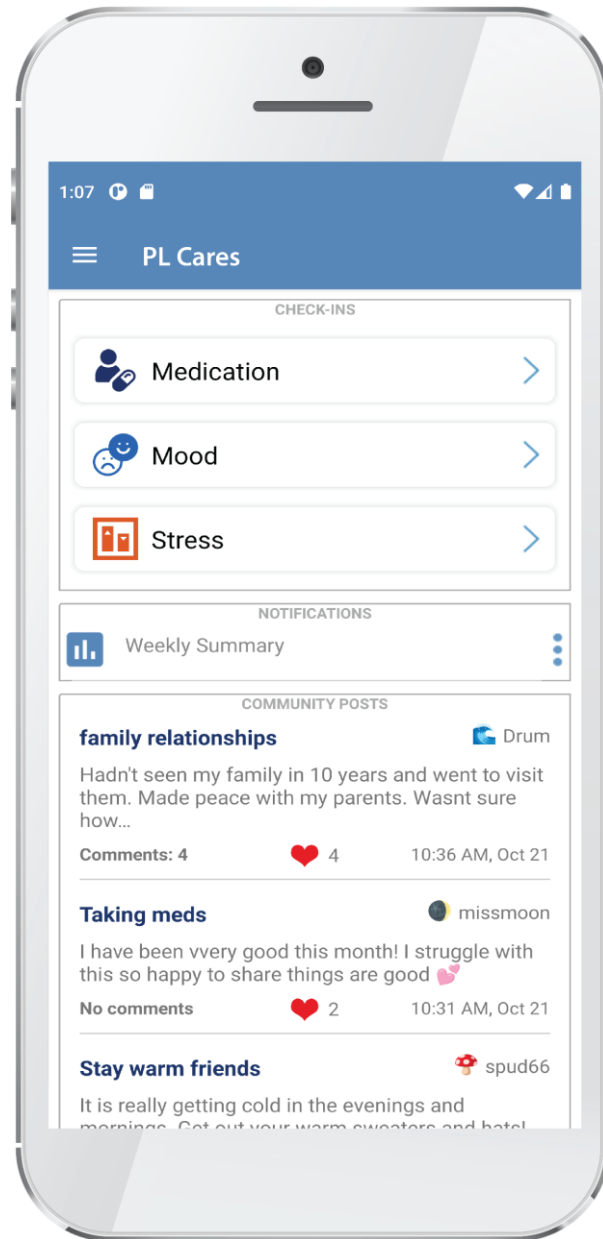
1:07

PL Cares

CHECK-INS

Medication

Mood

Stress

NOTIFICATIONS

Weekly Summary

COMMUNITY POSTS

family relationships

Drum

Hadn't seen my family in 10 years and went to visit them. Made peace with my parents. Wasnt sure how...

Comments: 4

4

10:36 AM, Oct 21

Taking meds

missmoon

I have been vvery good this month! I struggle with this so happy to share things are good 💕

No comments

2

10:31 AM, Oct 21

Stay warm friends

spud66

It is really getting cold in the evenings and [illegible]